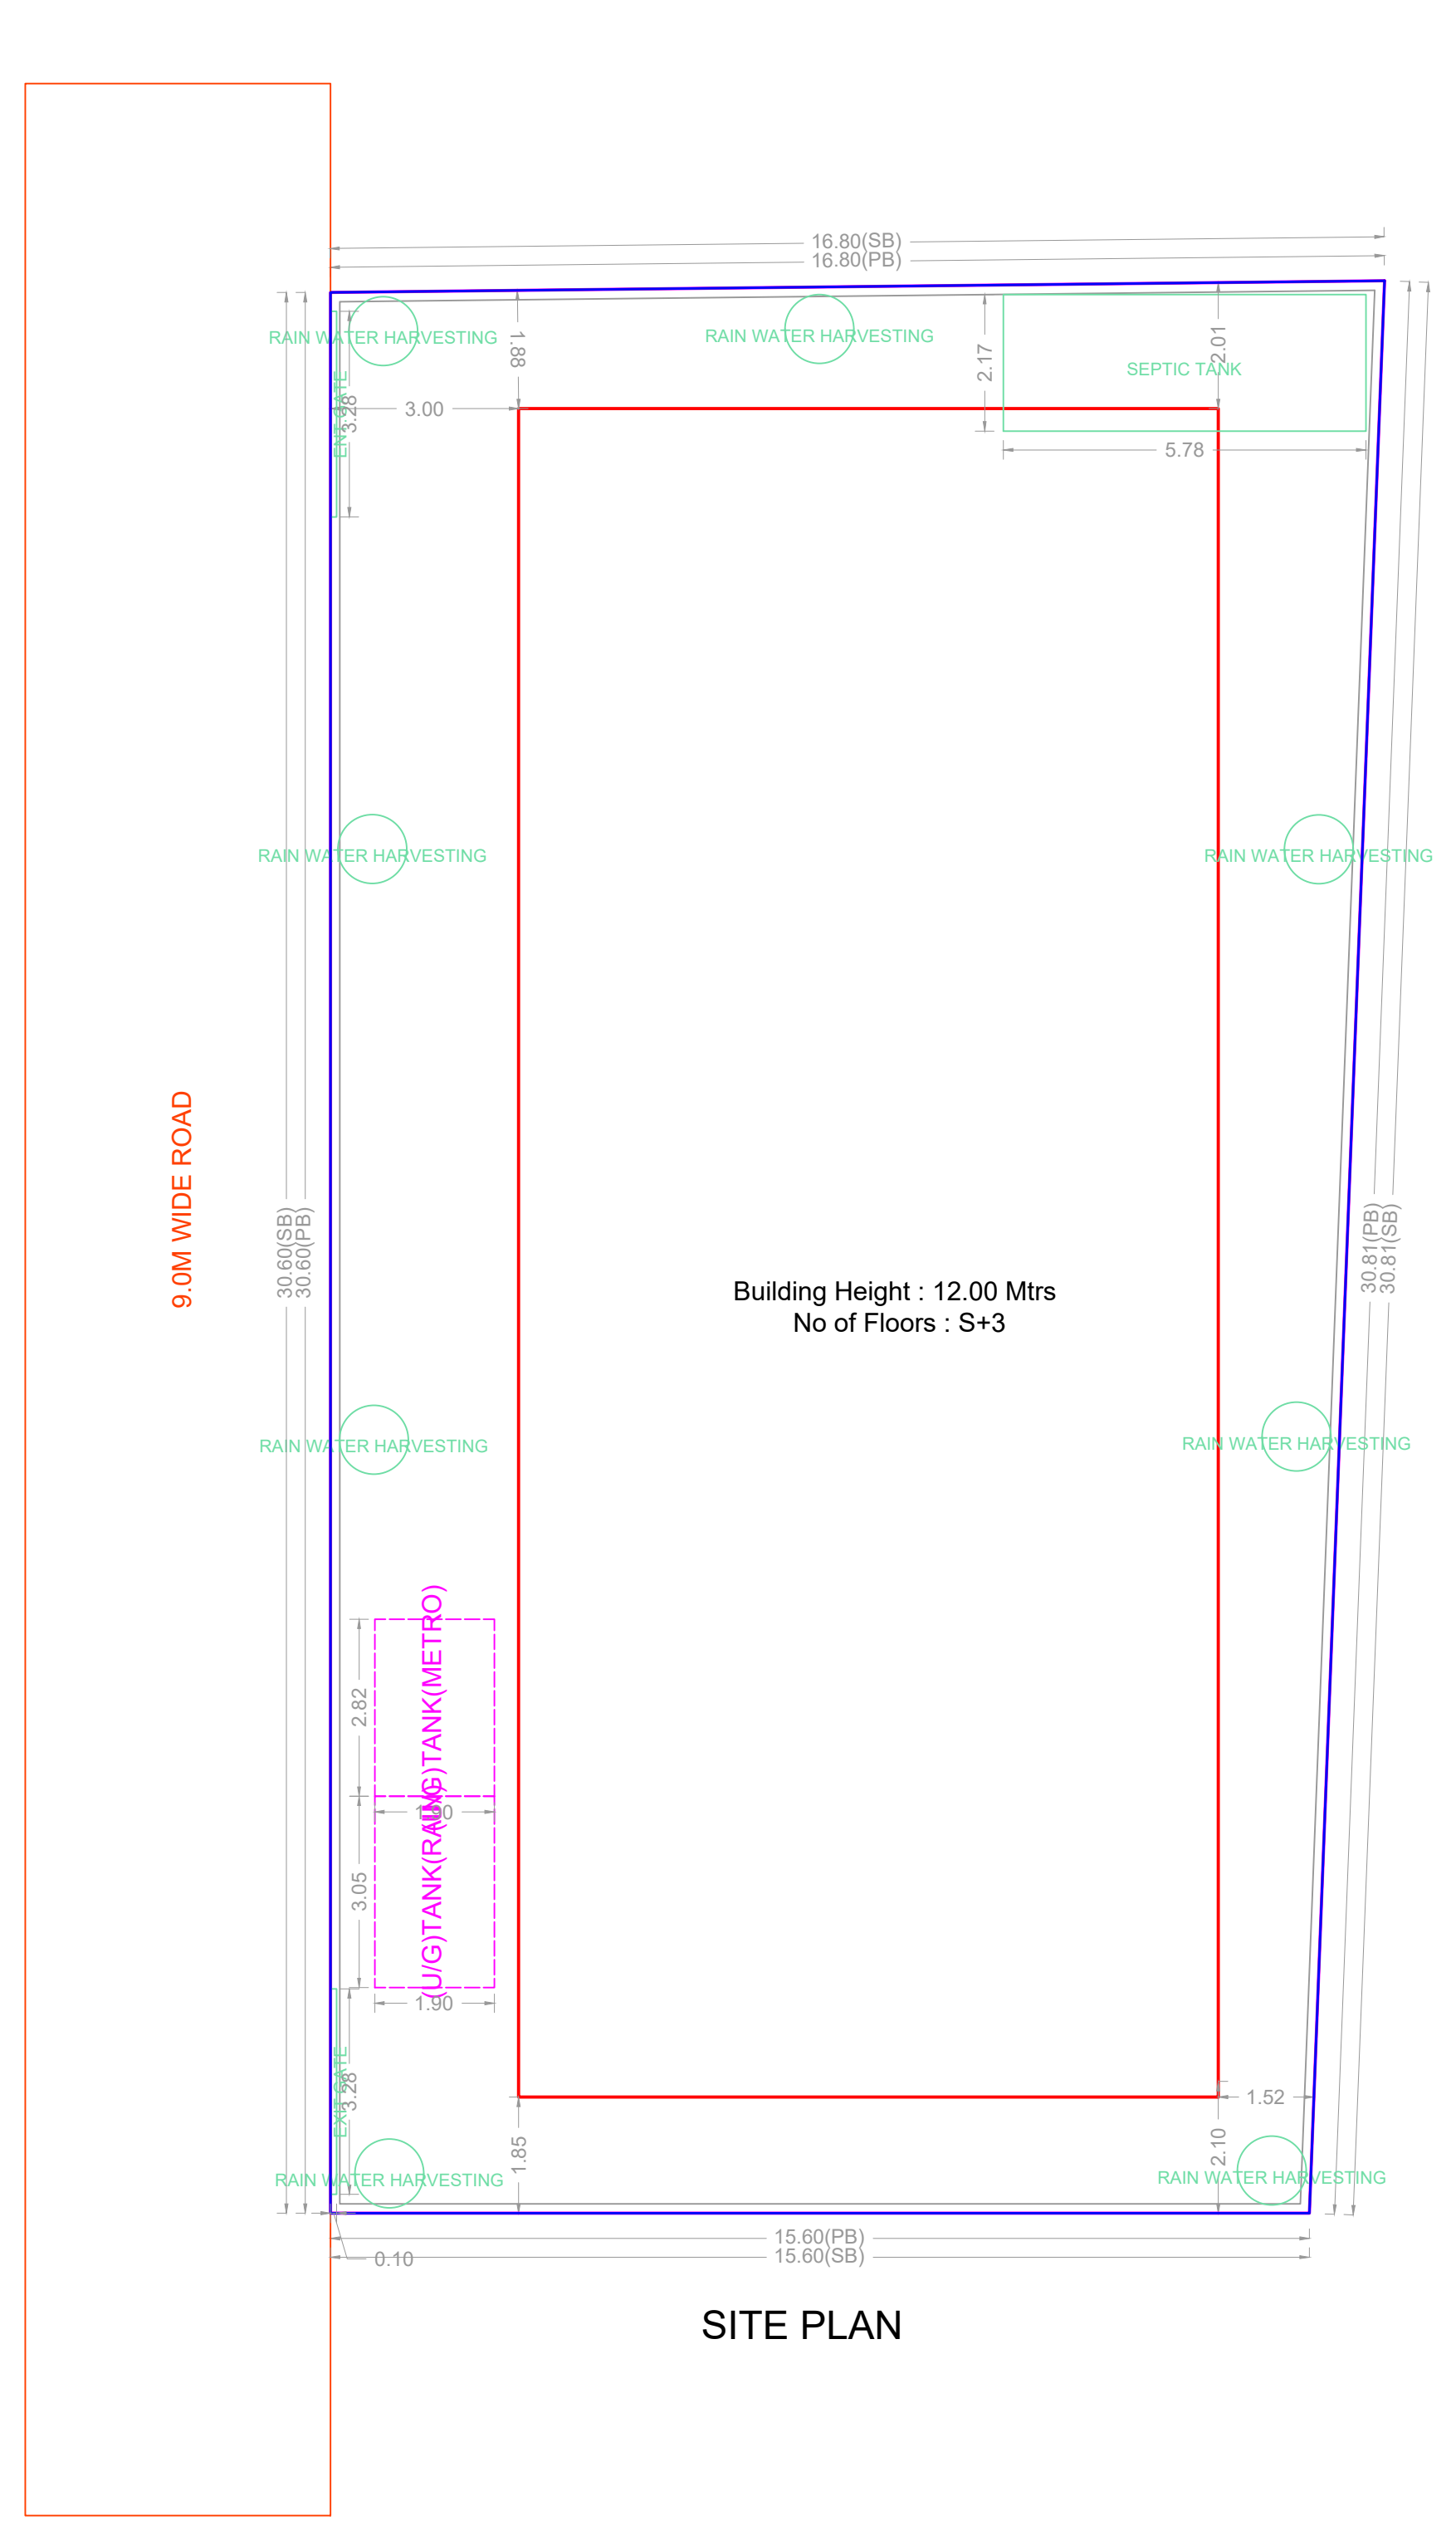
16.80(SB)
16.80(PB)

RAIN WATER HARVESTING
1.88
RAIN WATER HARVESTING
2.17
2.01
SEPTIC TANK
ENT GATE
3.28
3.00
5.78

RAIN WATER HARVESTING
RAIN WATER HARVESTING

9.0M WIDE ROAD
30.60(SB)
30.60(PB)

Building Height : 12.00 Mtrs
No of Floors : S+3

30.81(PB)
30.81(SB)

RAIN WATER HARVESTING
RAIN WATER HARVESTING

(U/G)TANK(METRO)
(U/G)TANK(RAIN)
2.82
1.90
3.05
1.90

EXT GATE
3.28
1.52
1.85
2.10
RAIN WATER HARVESTING
RAIN WATER HARVESTING

15.60(PB)
15.60(SB)
0.10

SITE PLAN